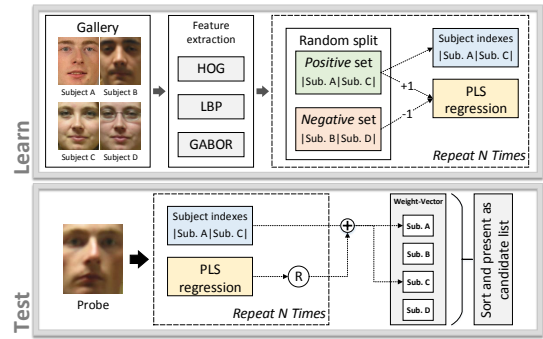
Learn

Gallery

Subject A Subject B

Subject C Subject D

Feature extraction

HOG

LBP

GABOR

Random split

*Positive* set
|Sub. A|Sub. C|

*Negative* set
|Sub. B|Sub. D|

+1

-1

Subject indexes
|Sub. A|Sub. C|

PLS regression

*Repeat N Times*

Test

Probe

Subject indexes
|Sub. A|Sub. C|

PLS regression

R

*Repeat N Times*

Weight-Vector

Sub. A

Sub. B

Sub. C

Sub. D

Sort and present as candidate list